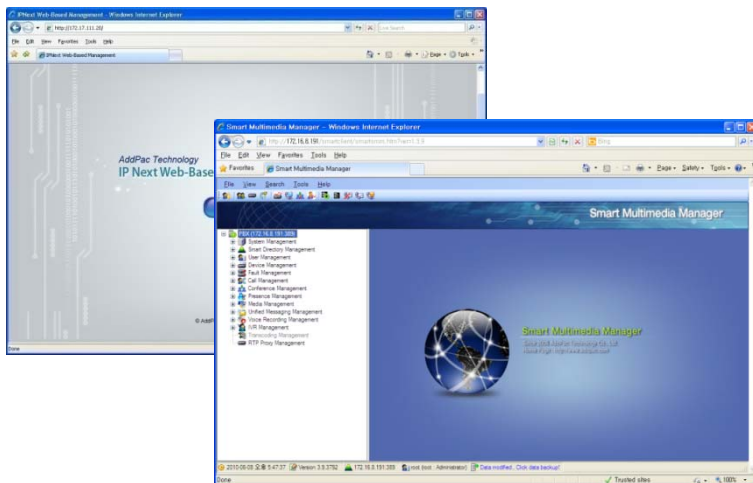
IPNext Web-Based Management - Windows Internet Explorer
http://172.17.111.20/
Live Search
File Edit View Favorites Tools Help
IPNext Web-Based Management
Page Tools
AddPac Technology
IP Next Web-Base
© AddP
Done

Smart Multimedia Manager - Windows Internet Explorer
http://172.16.8.191/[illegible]
Bing
File Edit View Favorites Tools Help
Favorites
Smart Multimedia Manager
Page Safety Tools
File View Search Tools Help
Smart Multimedia Manager
PBX (172.16.8.191:389)
System Management
Smart Directory Management
User Management
Device Management
Fault Management
Call Management
Conference Management
Presence Management
Media Management
Unified Messaging Management
Voice Recording Management
IVR Management
Transcoding Management
RTP Proxy Management
Smart Multimedia Manager
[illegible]
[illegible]
2010-06-05 오후 5:47:37
Version 3.9.3762
172.16.8.191:389
root (root : Administrator)
Data modified... Click data backup!
Done
Trusted sites
100%